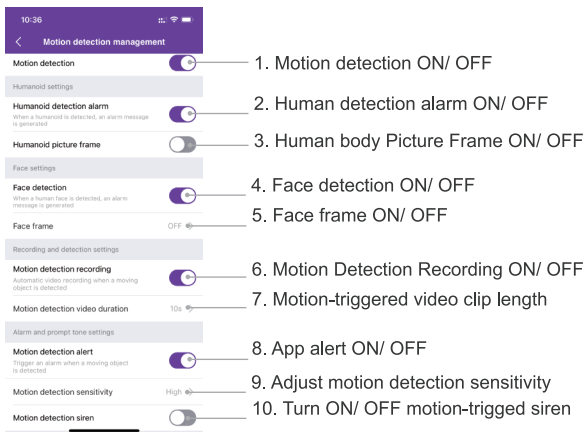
10:36

Motion detection management

Motion detection

Humanoid settings

Humanoid detection alarm
When a humanoid is detected, an alarm message is generated

Humanoid picture frame

Face settings

Face detection
When a human face is detected, an alarm message is generated

Face frame OFF

Recording and detection settings

Motion detection recording
Automatic video recording when a moving object is detected

Motion detection video duration 10s

Alarm and prompt tone settings

Motion detection alert
Trigger an alarm when a moving object is detected

Motion detection sensitivity High

Motion detection siren

1. Motion detection ON/ OFF
2. Human detection alarm ON/ OFF
3. Human body Picture Frame ON/ OFF
4. Face detection ON/ OFF
5. Face frame ON/ OFF
6. Motion Detection Recording ON/ OFF
7. Motion-triggered video clip length
8. App alert ON/ OFF
9. Adjust motion detection sensitivity
10. Turn ON/ OFF motion-trigged siren